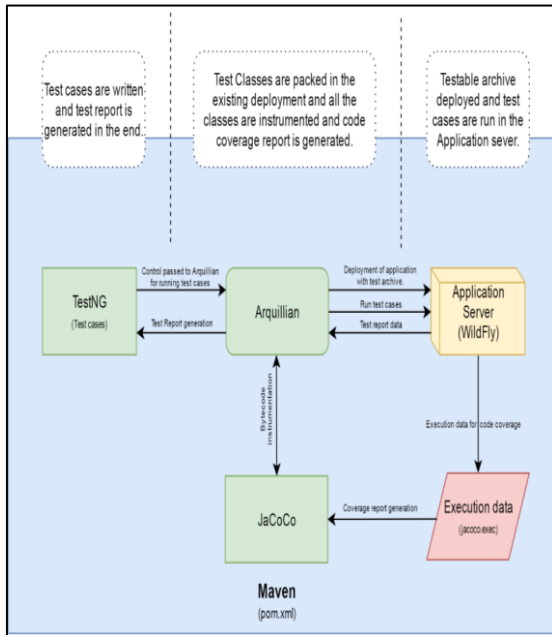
Test cases are written and test report is generated in the end.

Test Classes are packed in the existing deployment and all the classes are instrumented and code coverage report is generated.

Testable archive deployed and test cases are run in the Application sever.

TestNG
(Test cases)

Control passed to Arquillian for running test cases

Test Report generation

Arquillian

Deployment of application with test archive.

Run test cases

Test report data

Application Server (WildFly)

Bytecode instrumentation

Execution data for code coverage

JaCoCo

Coverage report generation

Execution data
(jacoco.exec)

Maven
(pom.xml)